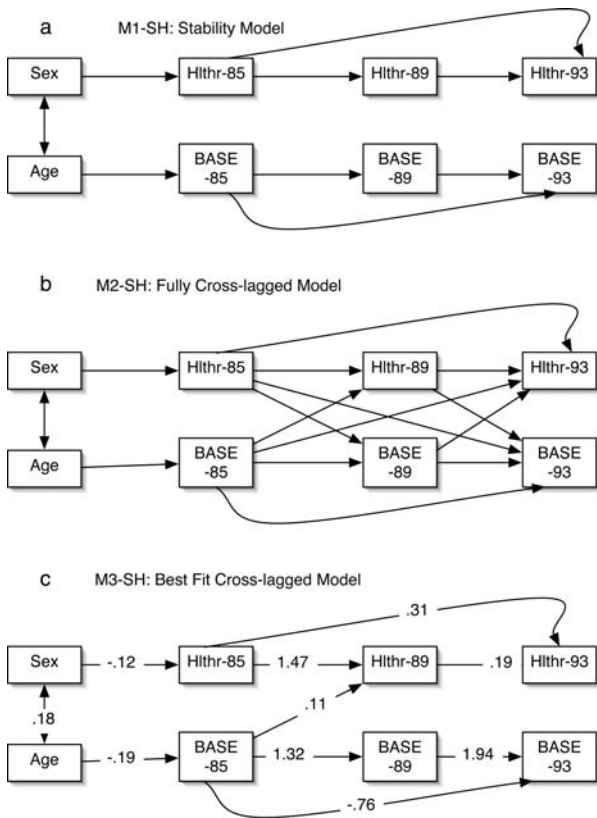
a M1-SH: Stability Model

Sex
Hlthr-85
Hlthr-89
Hlthr-93
Age
BASE -85
BASE -89
BASE -93

b M2-SH: Fully Cross-lagged Model

Sex
Hlthr-85
Hlthr-89
Hlthr-93
Age
BASE -85
BASE -89
BASE -93

c M3-SH: Best Fit Cross-lagged Model

.31
Sex
-.12
Hlthr-85
1.47
Hlthr-89
.19
Hlthr-93
.11
.18
Age
-.19
BASE -85
1.32
BASE -89
1.94
BASE -93
-.76